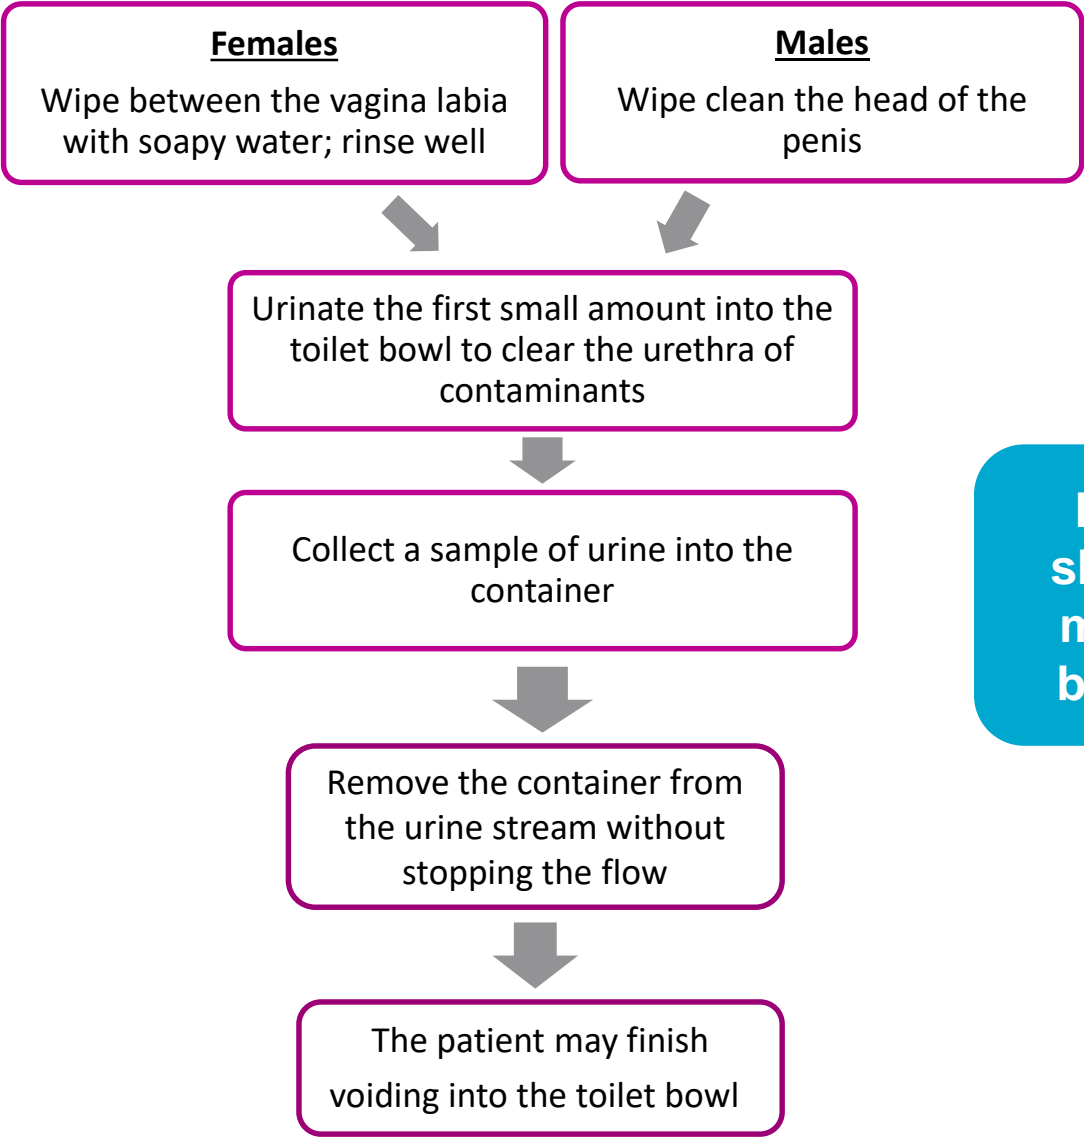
**Females**
Wipe between the vagina labia with soapy water; rinse well

**Males**
Wipe clean the head of the penis

Urinate the first small amount into the toilet bowl to clear the urethra of contaminants

Collect a sample of urine into the container

Remove the container from the urine stream without stopping the flow

The patient may finish voiding into the toilet bowl

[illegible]
sh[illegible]
n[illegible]
b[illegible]